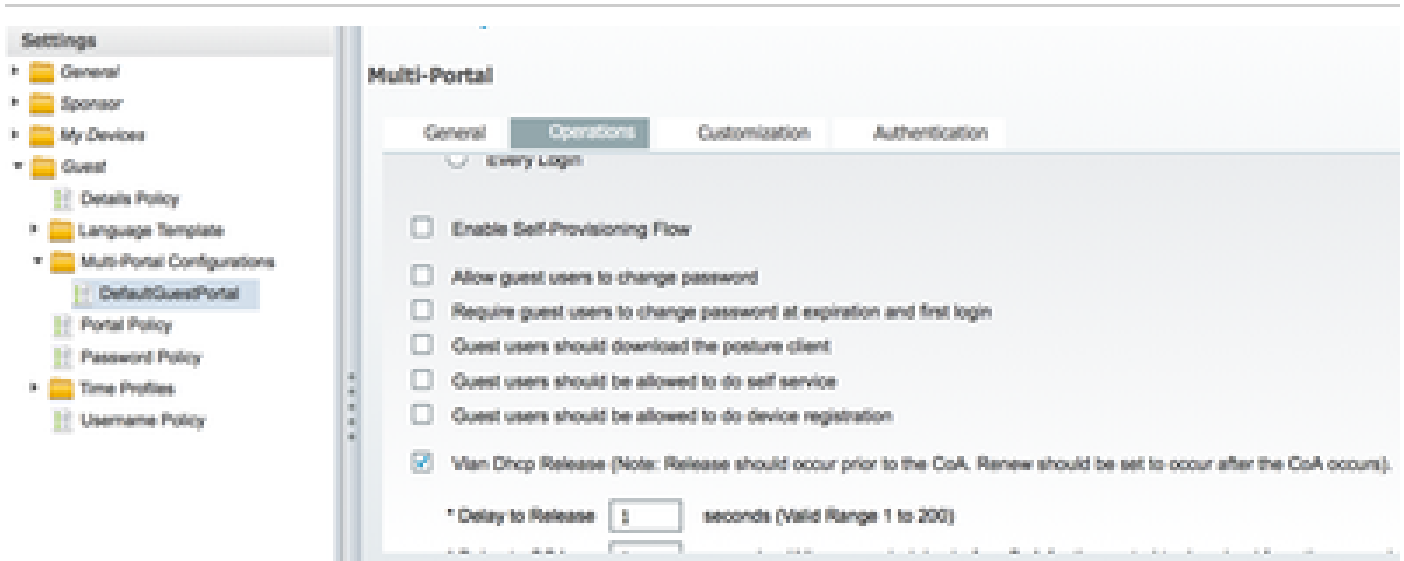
Settings
General
Sponsor
My Devices
Guest
Details Policy
Language Template
Multi-Portal Configurations
DefaultGuestPortal
Portal Policy
Password Policy
Time Profiles
Username Policy

Multi-Portal

General | Operations | Customization | Authentication

Every Login

Enable Self-Provisioning Flow

Allow guest users to change password
Require guest users to change password at expiration and first login
Guest users should download the posture client
Guest users should be allowed to do self service
Guest users should be allowed to do device registration

Vlan Dhcp Release (Note: Release should occur prior to the CoA. Renew should be set to occur after the CoA occurs).

* Delay to Release 1 seconds (Valid Range 1 to 200)

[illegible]